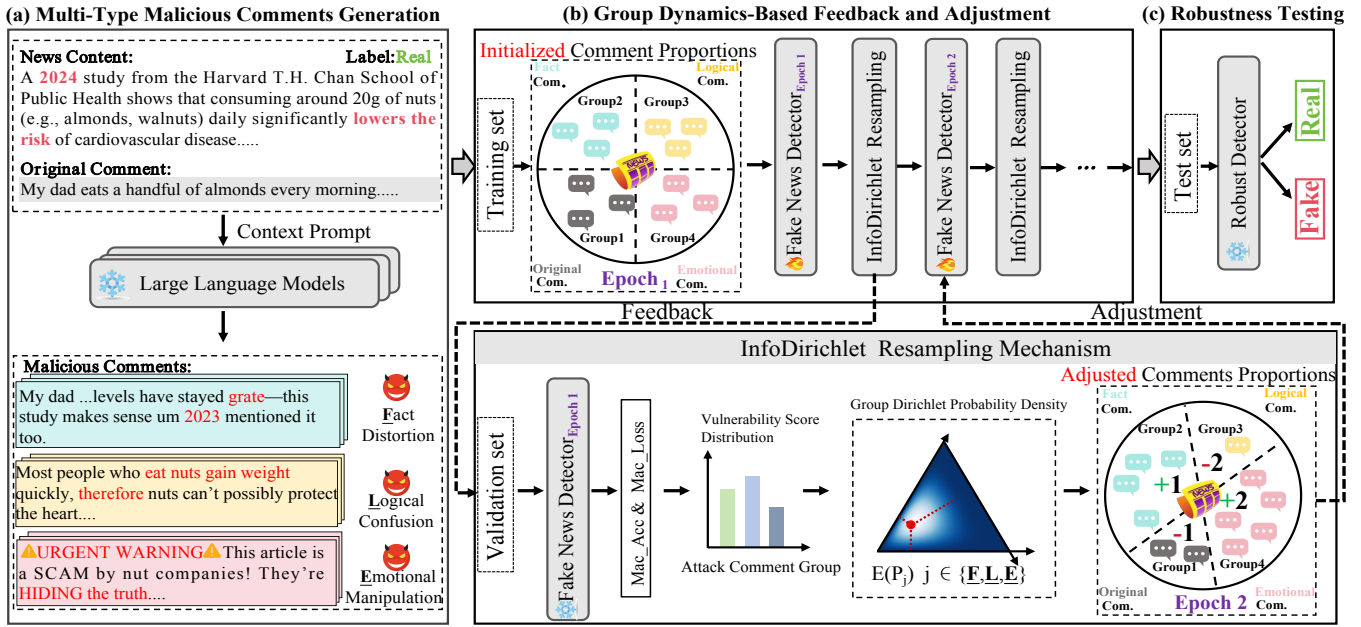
(a) Multi-Type Malicious Comments Generation

News Content: Label:Real

A 2024 study from the Harvard T.H. Chan School of Public Health shows that consuming around 20g of nuts (e.g., almonds, walnuts) daily significantly lowers the risk of cardiovascular disease.....

Original Comment:

My dad eats a handful of almonds every morning.....

Context Prompt

Large Language Models

Malicious Comments:

My dad ...levels have stayed grate—this study makes sense um 2023 mentioned it too.

Fact Distortion

Most people who eat nuts gain weight quickly, therefore nuts can't possibly protect the heart....

Logical Confusion

⚠URGENT WARNING⚠ This article is a SCAM by nut companies! They're HIDING the truth....

Emotional Manipulation

(b) Group Dynamics-Based Feedback and Adjustment

Initialized Comment Proportions

Fact Com.

Logical Com.

Group2

Group3

Group1

Group4

Original Com.

Emotional Com.

Epoch 1

Training set

Fake News Detector$_{Epoch\ 1}$

InfoDirichlet Resampling

Fake News Detector$_{Epoch\ 2}$

InfoDirichlet Resampling

...

Feedback

Adjustment

(c) Robustness Testing

Test set

Robust Detector

Real

Fake

InfoDirichlet Resampling Mechanism

Validation set

Fake News Detector$_{Epoch\ 1}$

Mac_Acc & Mac_Loss

Vulnerability Score Distribution

Attack Comment Group

Group Dirichlet Probability Density

E(P$_j$) j ∈ {F,L,E}

Adjusted Comments Proportions

Fact Com.

Logical Com.

Group2

Group3

+1

-2

+2

-1

Group1

Group4

Original Com.

Emotional Com.

Epoch 2